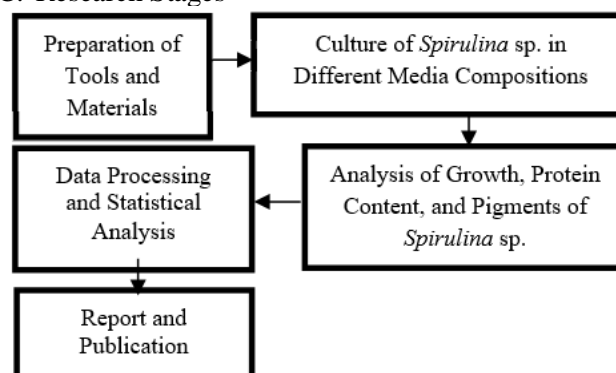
C. Research Stages

Preparation of Tools and Materials

Culture of Spirulina sp. in Different Media Compositions

Analysis of Growth, Protein Content, and Pigments of Spirulina sp.

Data Processing and Statistical Analysis

Report and Publication